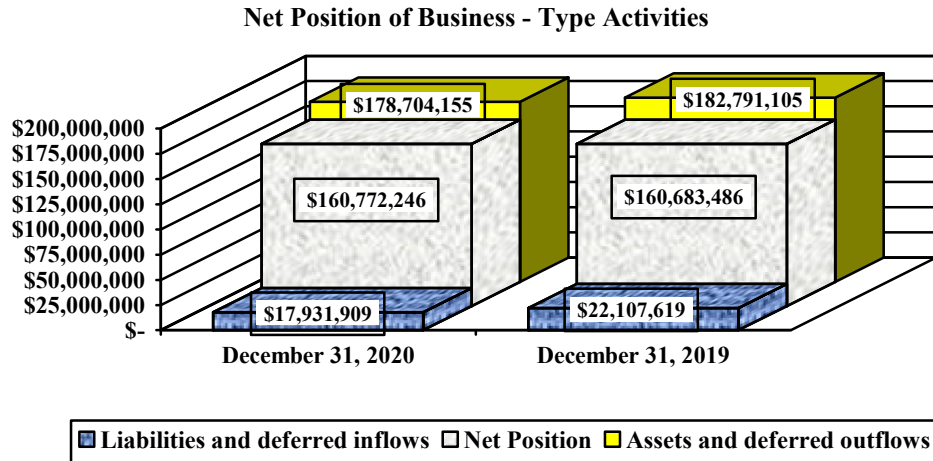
Net Position of Business - Type Activities

$200,000,000
$175,000,000
$150,000,000
$125,000,000
$100,000,000
$75,000,000
$50,000,000
$25,000,000
$-

$178,704,155
$160,772,246
$17,931,909

$182,791,105
$160,683,486
$22,107,619

December 31, 2020
December 31, 2019

Liabilities and deferred inflows  Net Position  Assets and deferred outflows